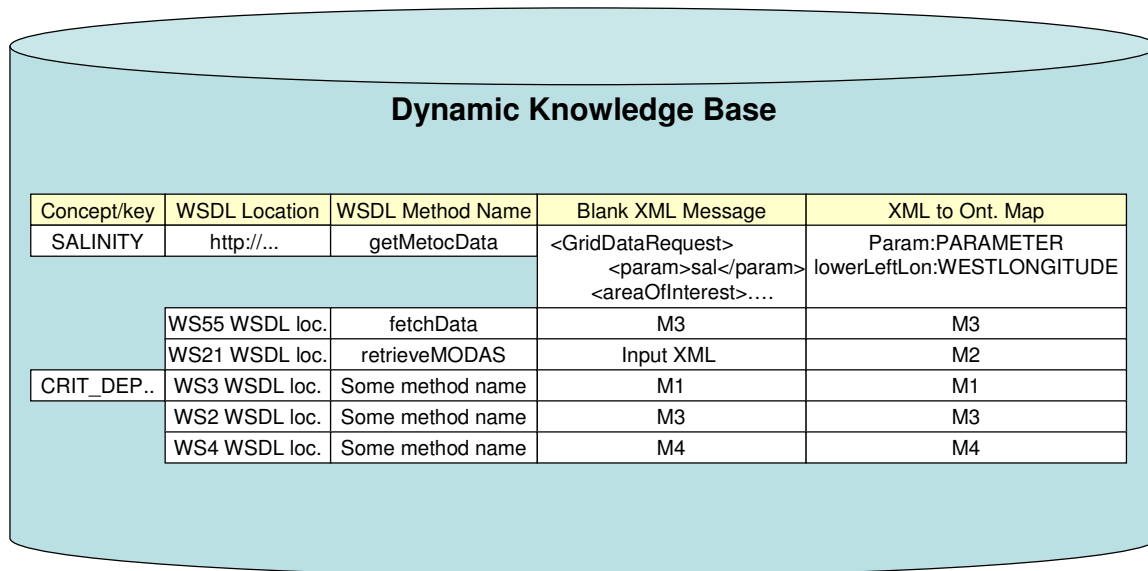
Dynamic Knowledge Base

| Concept/key | WSDL Location | WSDL Method Name | Blank XML Message | XML to Ont. Map |
|---|---|---|---|---|
| SALINITY | http://... | getMetocData | <GridDataRequest> <param>sal</param> <areaOfInterest>…. | Param:PARAMETER lowerLeftLon:WESTLONGITUDE |
| | WS55 WSDL loc. | fetchData | M3 | M3 |
| | WS21 WSDL loc. | retrieveMODAS | Input XML | M2 |
| CRIT_DEP.. | WS3 WSDL loc. | Some method name | M1 | M1 |
| | WS2 WSDL loc. | Some method name | M3 | M3 |
| | WS4 WSDL loc. | Some method name | M4 | M4 |